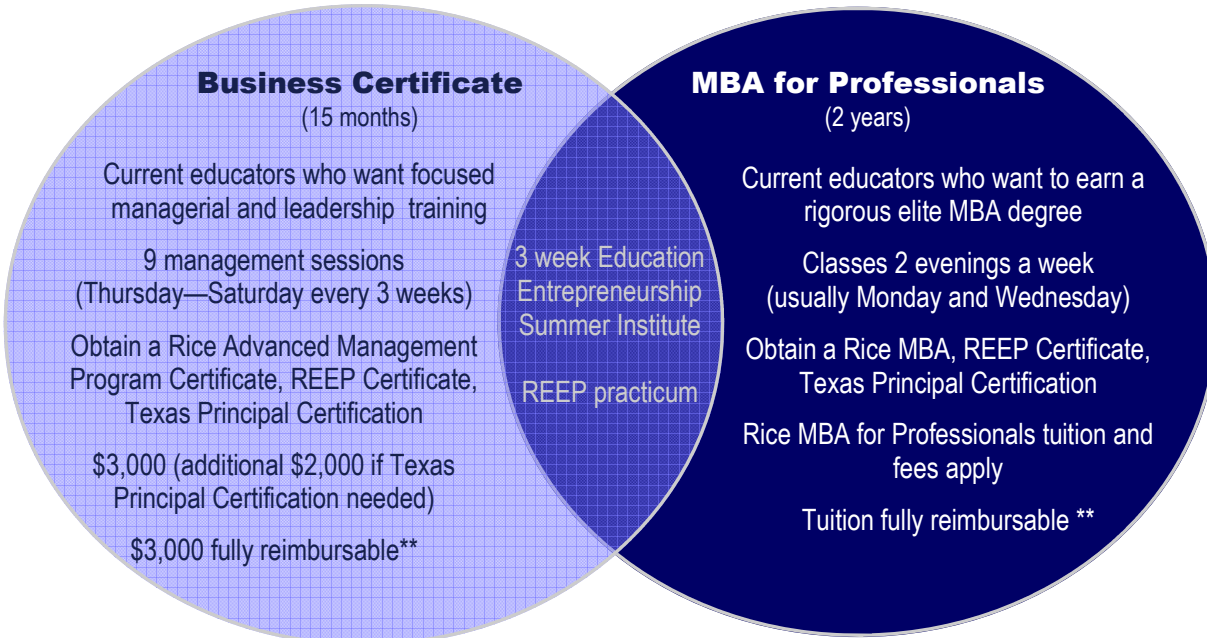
Business Certificate
(15 months)

Current educators who want focused managerial and leadership training

9 management sessions (Thursday—Saturday every 3 weeks)

Obtain a Rice Advanced Management Program Certificate, REEP Certificate, Texas Principal Certification

\$3,000 (additional \$2,000 if Texas Principal Certification needed)

\$3,000 fully reimbursable**

3 week Education Entrepreneurship Summer Institute

REEP practicum

MBA for Professionals
(2 years)

Current educators who want to earn a rigorous elite MBA degree

Classes 2 evenings a week (usually Monday and Wednesday)

Obtain a Rice MBA, REEP Certificate, Texas Principal Certification

Rice MBA for Professionals tuition and fees apply

Tuition fully reimbursable **